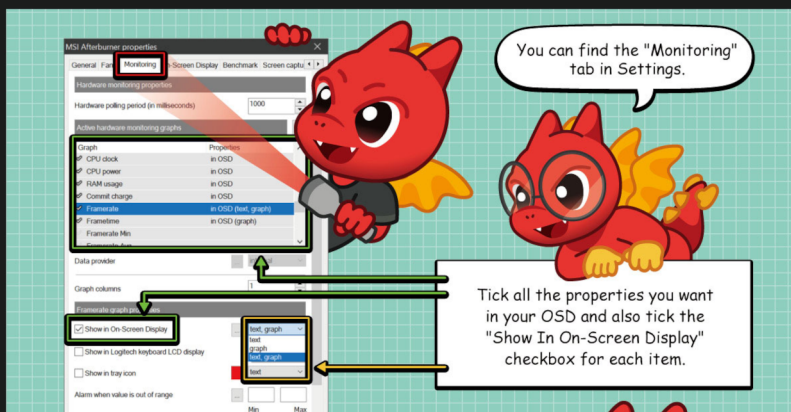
MSI Afterburner properties

General Fan Monitoring On-Screen Display Benchmark Screen captu

Hardware monitoring properties

Hardware polling period (in milliseconds) 1000

Active hardware monitoring graphs

| Graph | Properties |
|---|---|
| CPU clock | in OSD |
| CPU power | in OSD |
| RAM usage | in OSD |
| Commit charge | in OSD |
| Framerate | in OSD (text, graph) |
| Frametime | in OSD (graph) |
| Framerate Min | |
| Framerate Avg | |

Data provider

Graph columns 1

Framerate graph properties

Show in On-Screen Display

text, graph
text
graph
text, graph

Show in Logitech keyboard LCD display

Show in tray icon

text

Alarm when value is out of range

Min Max

You can find the "Monitoring" tab in Settings.

Tick all the properties you want in your OSD and also tick the "Show In On-Screen Display" checkbox for each item.